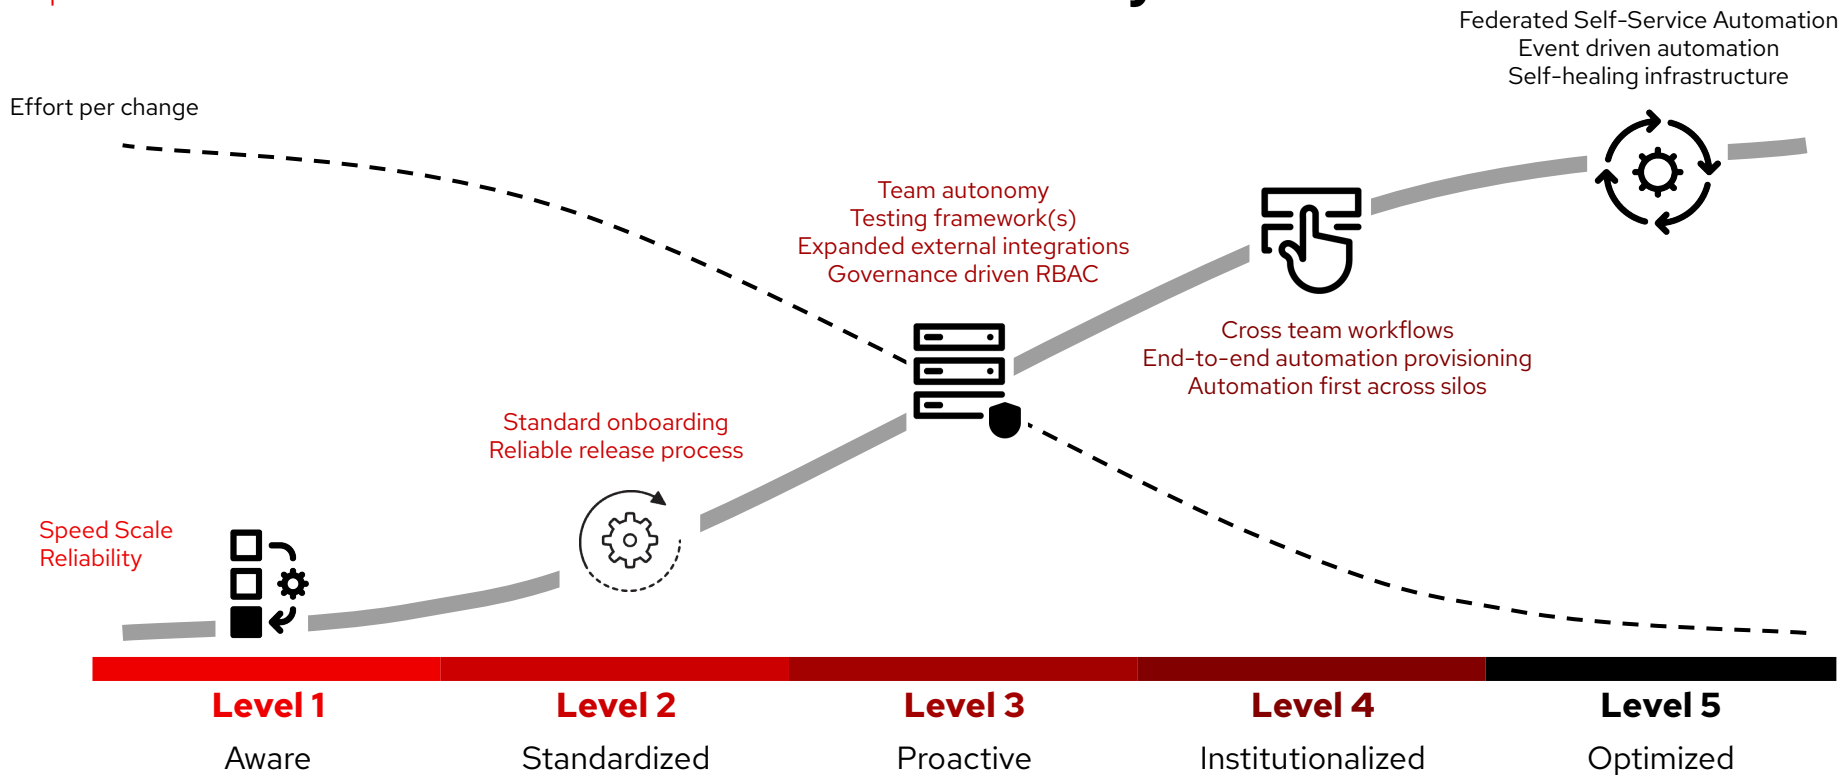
Federated Self-Service Automation
Event driven automation
Self-healing infrastructure

Effort per change

Team autonomy
Testing framework(s)
Expanded external integrations
Governance driven RBAC

Cross team workflows
End-to-end automation provisioning
Automation first across silos

Standard onboarding
Reliable release process

Speed Scale
Reliability

Level 1
Aware

Level 2
Standardized

Level 3
Proactive

Level 4
Institutionalized

Level 5
Optimized